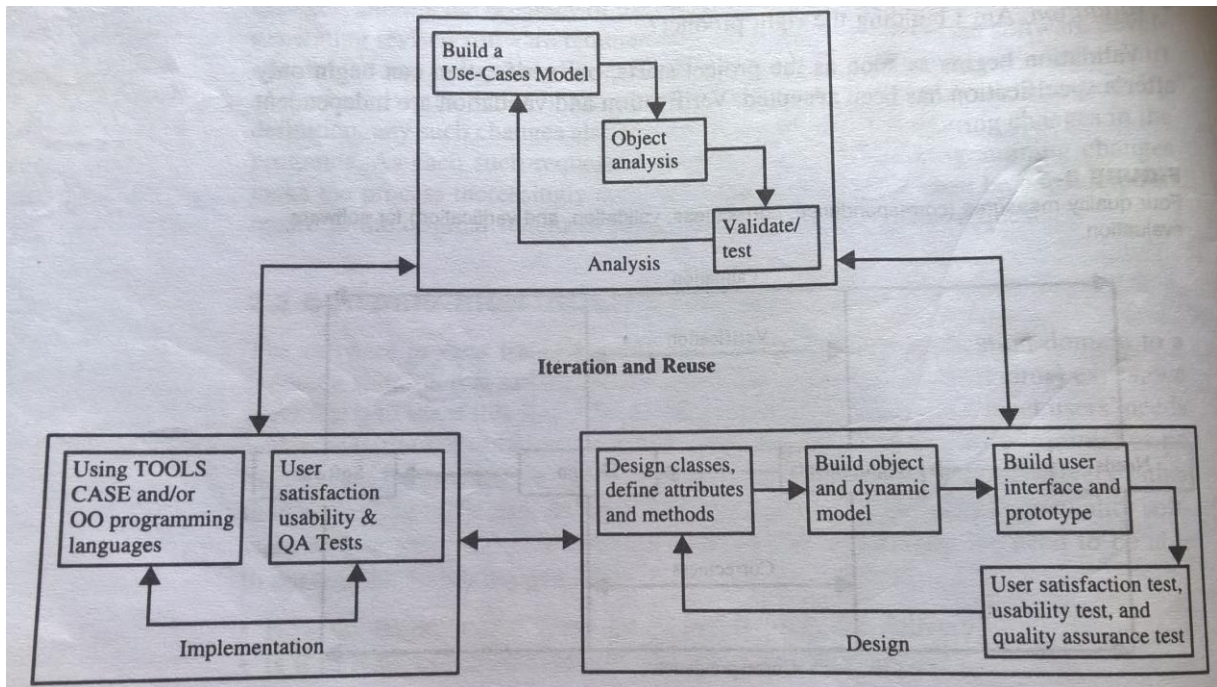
Build a Use-Cases Model

Object analysis

Validate/ test

Analysis

Iteration and Reuse

Using TOOLS CASE and/or OO programming languages

User satisfaction usability & QA Tests

Implementation

Design classes, define attributes and methods

Build object and dynamic model

Build user interface and prototype

User satisfaction test, usability test, and quality assurance test

Design